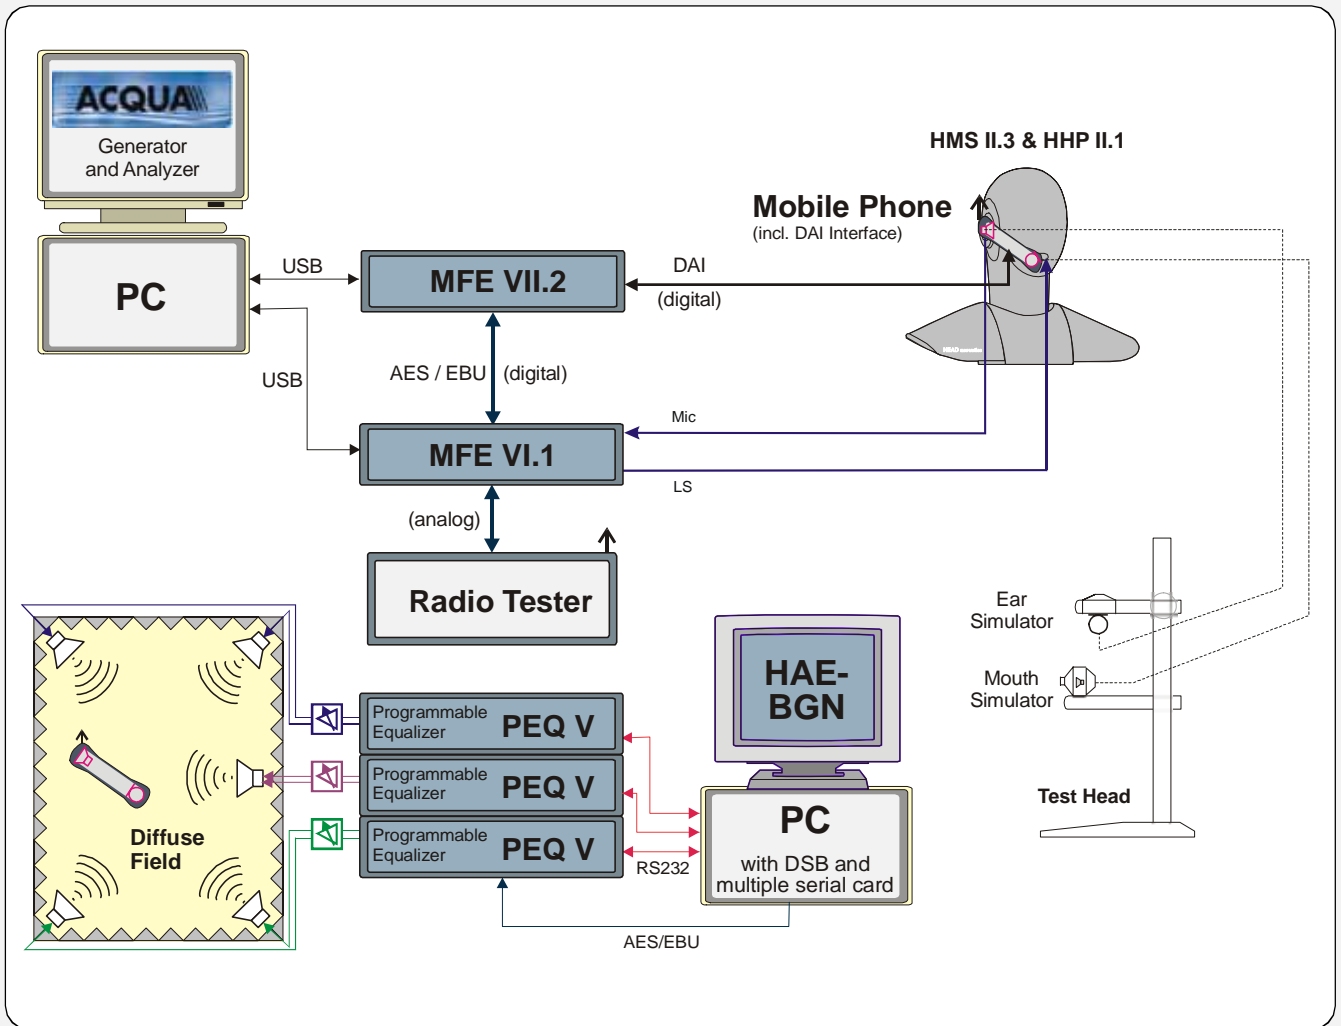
ACQUA

Generator and Analyzer

PC

USB

USB

MFE VII.2

DAI

(digital)

HMS II.3 & HHP II.1

Mobile Phone
(incl. DAI Interface)

AES / EBU (digital)

MFE VI.1

Mic

LS

(analog)

Radio Tester

Ear Simulator

Mouth Simulator

Test Head

HAE-BGN

Programmable Equalizer PEQ V

Programmable Equalizer PEQ V

Programmable Equalizer PEQ V

Diffuse Field

PC
with DSB and multiple serial card

RS232

AES/EBU